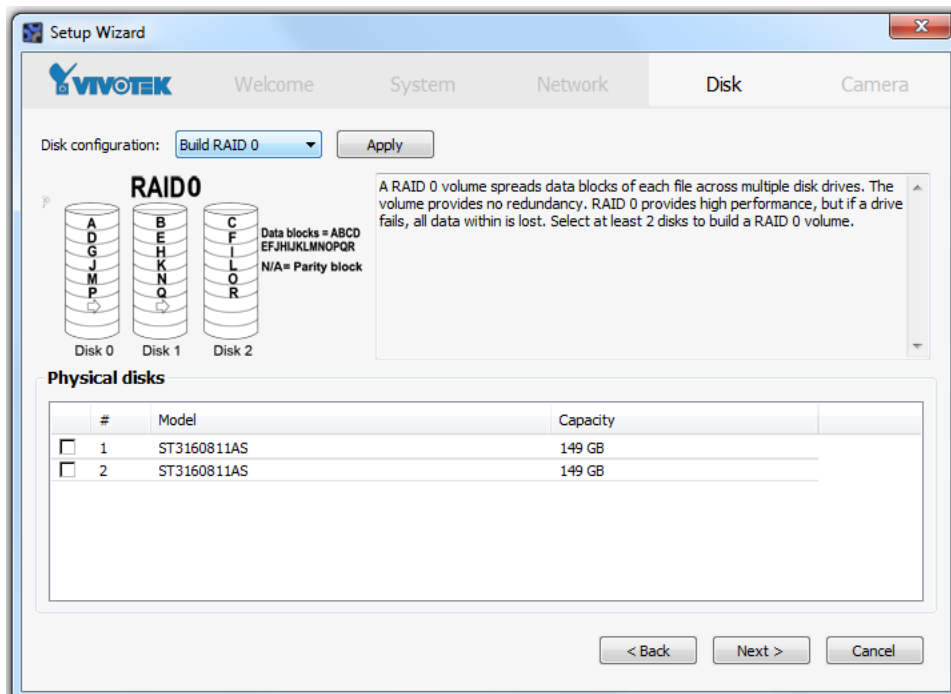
Setup Wizard

VIVOTEK Welcome System Network Disk Camera

Disk configuration: Build RAID 0 Apply

RAID0

A D G J M P

B E H K N Q

C F I L O R

Data blocks = ABCD EFJHIJKLMNOPQR

N/A= Parity block

Disk 0 Disk 1 Disk 2

A RAID 0 volume spreads data blocks of each file across multiple disk drives. The volume provides no redundancy. RAID 0 provides high performance, but if a drive fails, all data within is lost. Select at least 2 disks to build a RAID 0 volume.

Physical disks

| # | Model | Capacity |
|---|---|---|
| 1 | ST3160811AS | 149 GB |
| 2 | ST3160811AS | 149 GB |

< Back Next > Cancel